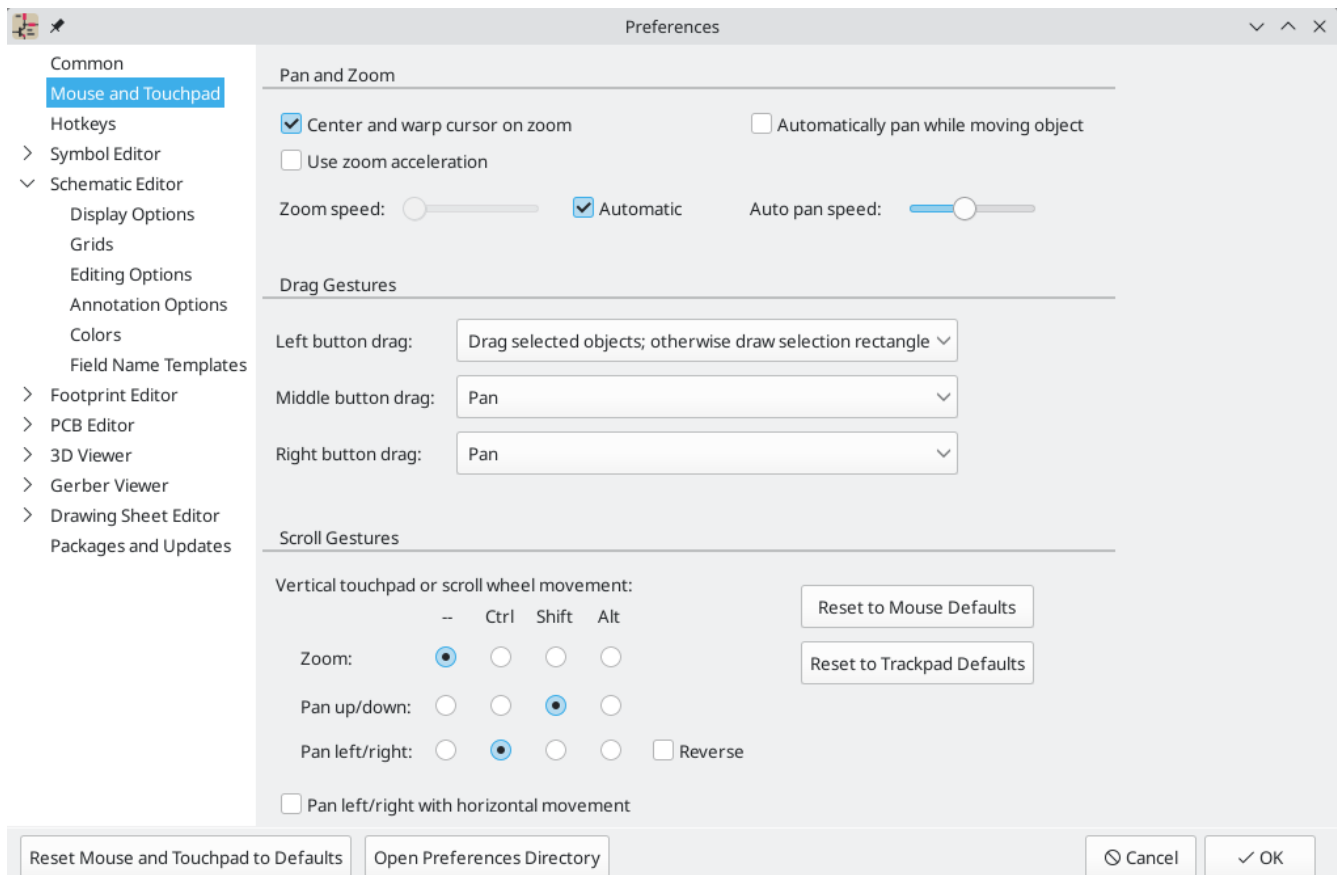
Preferences

Common
Mouse and Touchpad
Hotkeys
Symbol Editor
Schematic Editor
Display Options
Grids
Editing Options
Annotation Options
Colors
Field Name Templates
Footprint Editor
PCB Editor
3D Viewer
Gerber Viewer
Drawing Sheet Editor
Packages and Updates

Pan and Zoom

Center and warp cursor on zoom
Automatically pan while moving object
Use zoom acceleration
Zoom speed:
Automatic
Auto pan speed:

Drag Gestures

Left button drag: Drag selected objects; otherwise draw selection rectangle
Middle button drag: Pan
Right button drag: Pan

Scroll Gestures

Vertical touchpad or scroll wheel movement:

| | -- | Ctrl | Shift | Alt |
|---|---|---|---|---|
| Zoom: | | | | |
| Pan up/down: | | | | |
| Pan left/right: | | | | |

Reverse

Reset to Mouse Defaults
Reset to Trackpad Defaults

Pan left/right with horizontal movement

Reset Mouse and Touchpad to Defaults
Open Preferences Directory
Cancel
OK